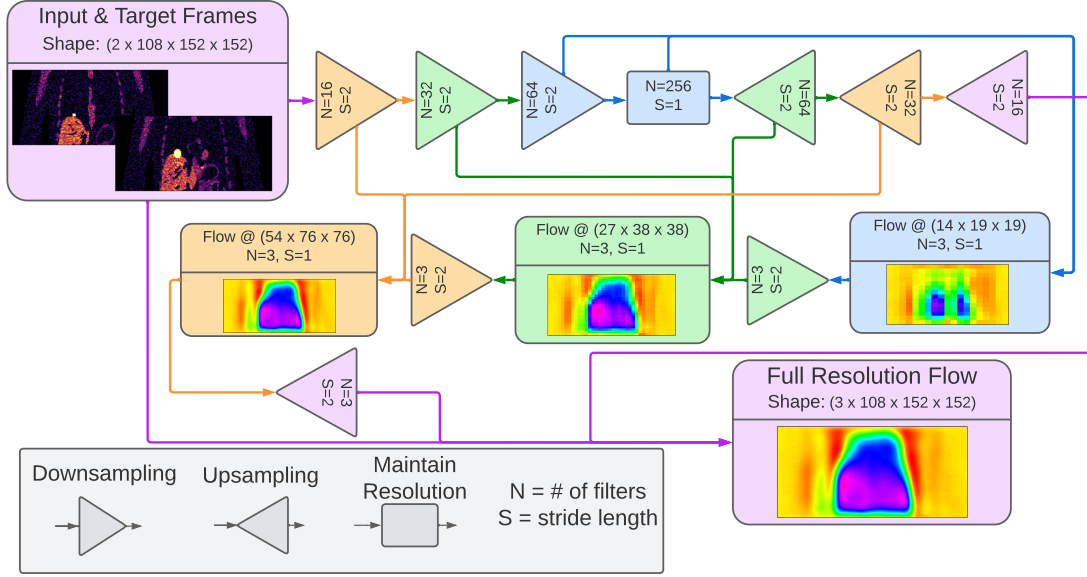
Input & Target Frames
Shape: (2 x 108 x 152 x 152)

N=16
S=2

N=32
S=2

N=64
S=2

N=256
S=1

N=64
S=2

N=32
S=2

N=16
S=2

Flow @ (54 x 76 x 76)
N=3, S=1

N=3
S=2

Flow @ (27 x 38 x 38)
N=3, S=1

N=3
S=2

Flow @ (14 x 19 x 19)
N=3, S=1

N=3
S=2

Full Resolution Flow
Shape: (3 x 108 x 152 x 152)

Downsampling

Upsampling

Maintain Resolution

N = # of filters
S = stride length